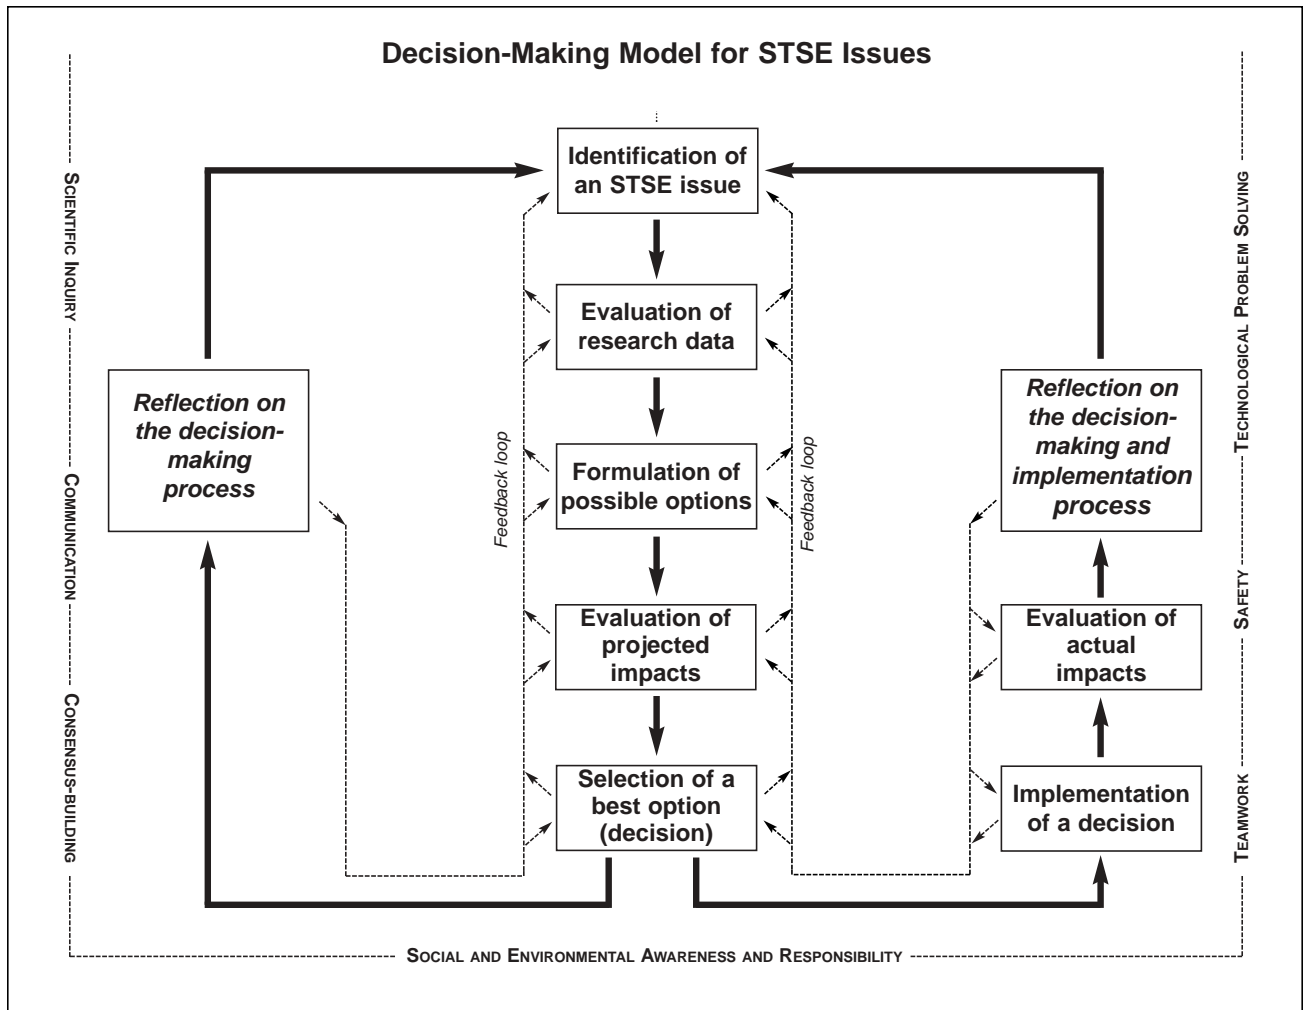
Decision-Making Model for STSE Issues

Scientific Inquiry

Communication

Consensus-building

Technological Problem Solving

Safety

Teamwork

Identification of an STSE issue

Evaluation of research data

Formulation of possible options

Evaluation of projected impacts

Selection of a best option (decision)

Feedback loop

Feedback loop

Reflection on the decision-making process

Reflection on the decision-making and implementation process

Evaluation of actual impacts

Implementation of a decision

Social and Environmental Awareness and Responsibility